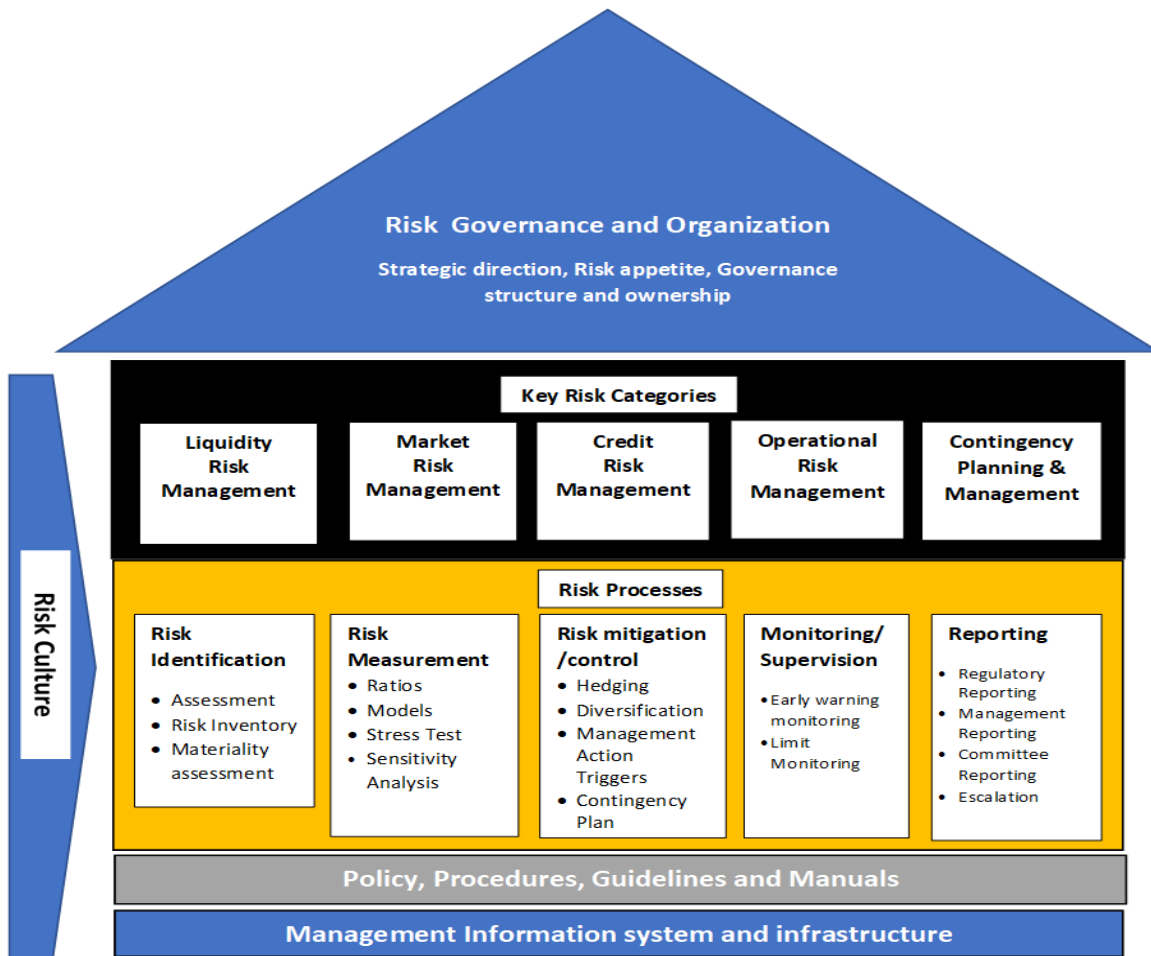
Risk Governance and Organization

Strategic direction, Risk appetite, Governance structure and ownership

Risk Culture

Key Risk Categories

Liquidity Risk Management

Market Risk Management

Credit Risk Management

Operational Risk Management

Contingency Planning & Management

Risk Processes

Risk Identification
- Assessment
- Risk Inventory
- Materiality assessment

Risk Measurement
- Ratios
- Models
- Stress Test
- Sensitivity Analysis

Risk mitigation /control
- Hedging
- Diversification
- Management Action Triggers
- Contingency Plan

Monitoring/ Supervision
- Early warning monitoring
- Limit Monitoring

Reporting
- Regulatory Reporting
- Management Reporting
- Committee Reporting
- Escalation

Policy, Procedures, Guidelines and Manuals

Management Information system and infrastructure